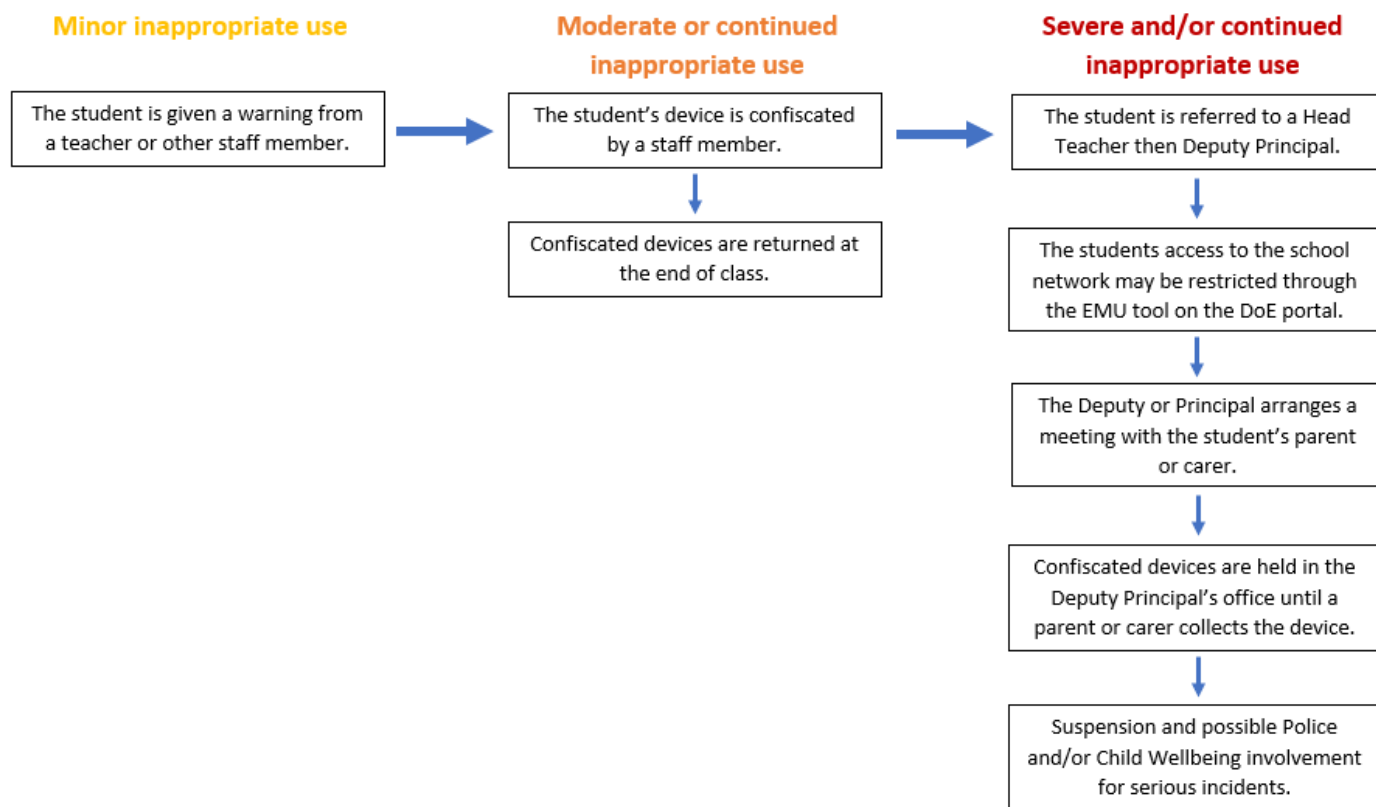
Minor inappropriate use

The student is given a warning from a teacher or other staff member.

Moderate or continued inappropriate use

The student's device is confiscated by a staff member.

Confiscated devices are returned at the end of class.

Severe and/or continued inappropriate use

The student is referred to a Head Teacher then Deputy Principal.

The students access to the school network may be restricted through the EMU tool on the DoE portal.

The Deputy or Principal arranges a meeting with the student's parent or carer.

Confiscated devices are held in the Deputy Principal's office until a parent or carer collects the device.

Suspension and possible Police and/or Child Wellbeing involvement for serious incidents.